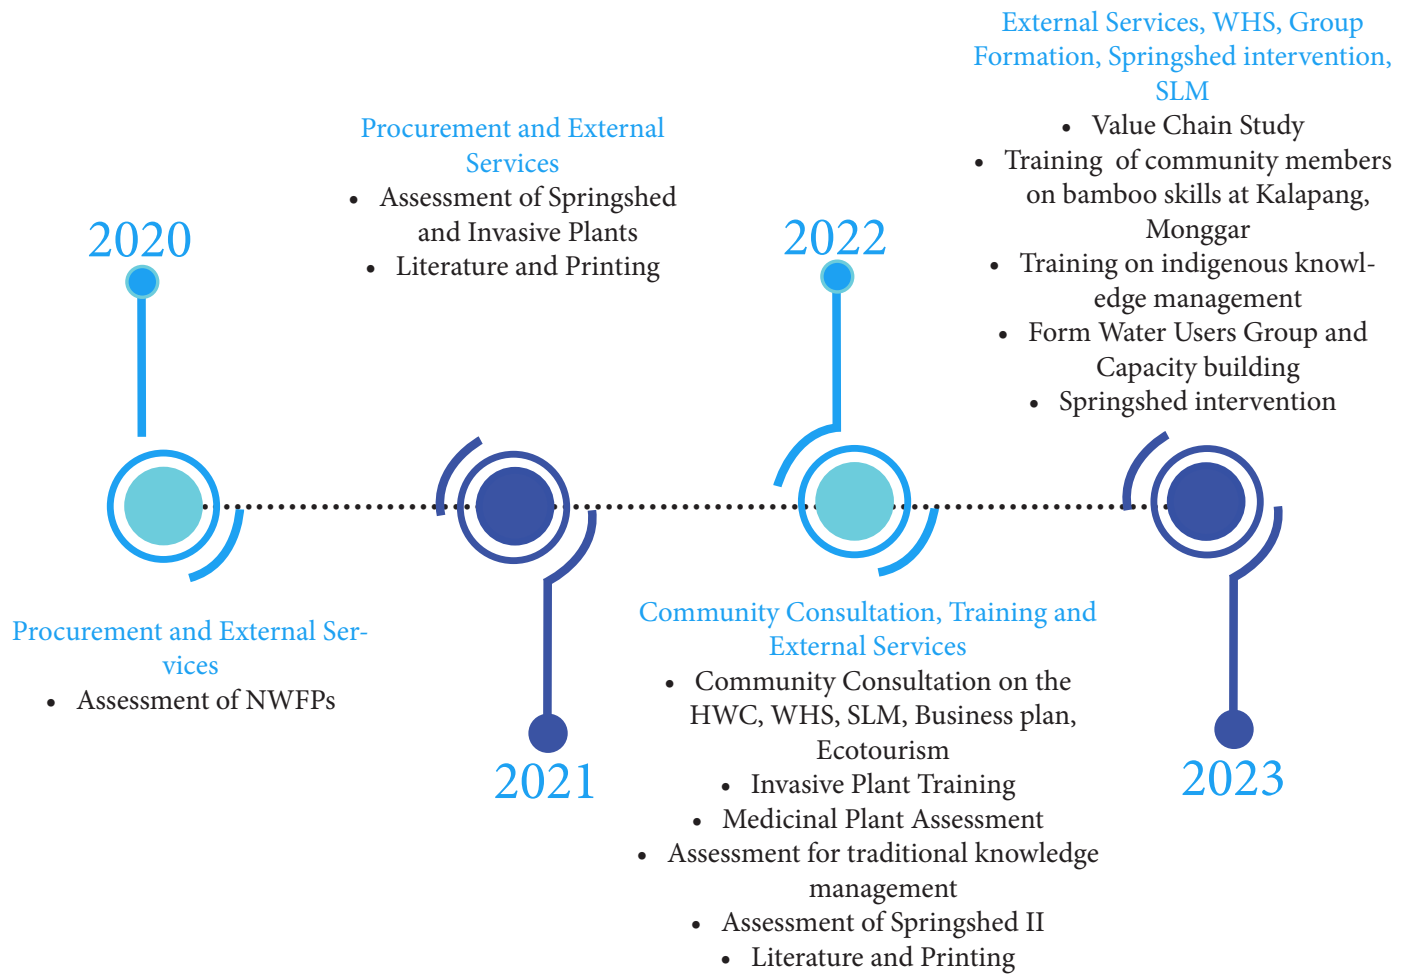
2020

Procurement and External Services
- Assessment of NWFPs

Procurement and External Services
- Assessment of Springshed and Invasive Plants
- Literature and Printing

2021

2022

Community Consultation, Training and External Services
- Community Consultation on the HWC, WHS, SLM, Business plan, Ecotourism
- Invasive Plant Training
- Medicinal Plant Assessment
- Assessment for traditional knowledge management
- Assessment of Springshed II
- Literature and Printing

External Services, WHS, Group Formation, Springshed intervention, SLM
- Value Chain Study
- Training of community members on bamboo skills at Kalapang, Monggar
- Training on indigenous knowledge management
- Form Water Users Group and Capacity building
- Springshed intervention

2023